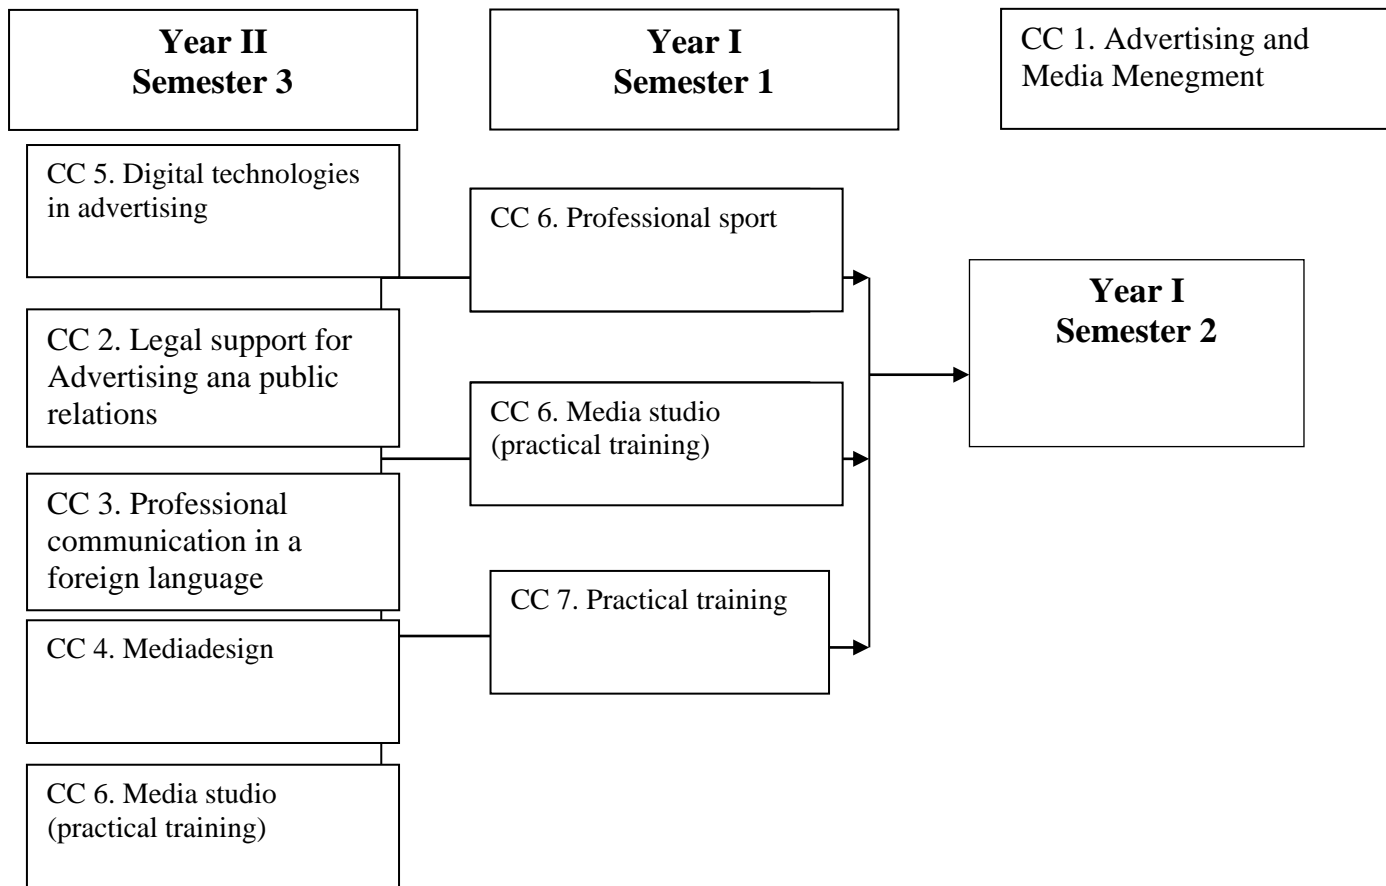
**Year II
Semester 3**

**Year I
Semester 1**

CC 1. Advertising and Media Menegment

CC 5. Digital technologies in advertising

CC 6. Professional sport

**Year I
Semester 2**

CC 2. Legal support for Advertising ana public relations

CC 6. Media studio (practical training)

CC 3. Professional communication in a foreign language

CC 7. Practical training

CC 4. Mediadesign

CC 6. Media studio (practical training)